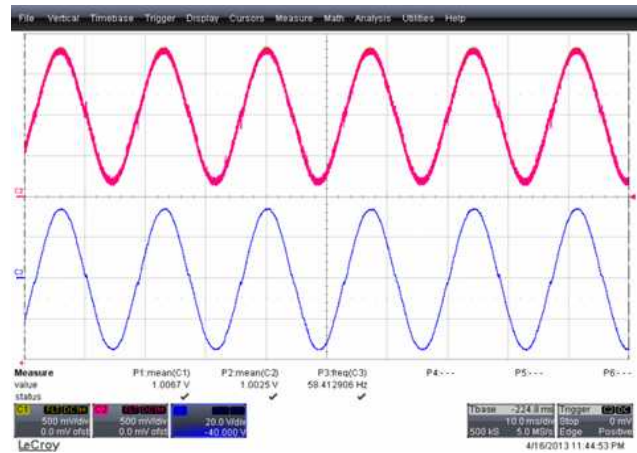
File Vertical Timebase Trigger Display Cursors Measure Math Analysis Utilities Help

C2

C3

| Measure | P1:mean(C1) | P2:mean(C2) | P3:freq(C3) | P4:- - - | P5:- - - | P6:- - - |
|---|---|---|---|---|---|---|
| value | 1.0067 V | 1.0025 V | 58.412906 Hz | | | |
| status | ✔ | ✔ | ✔ | | | |

C1 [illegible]
500 mV/div
0.0 mV ofst

C2 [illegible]
500 mV/div
0.0 mV ofst

C3
20.0 V/div
-40.000 V

Tbase -224.8 ms
10.0 ms/div
500 kS 5.0 MS/s

Trigger C2 DC
Stop 0 mV
Edge Positive

LeCroy

4/16/2013 11:44:53 PM